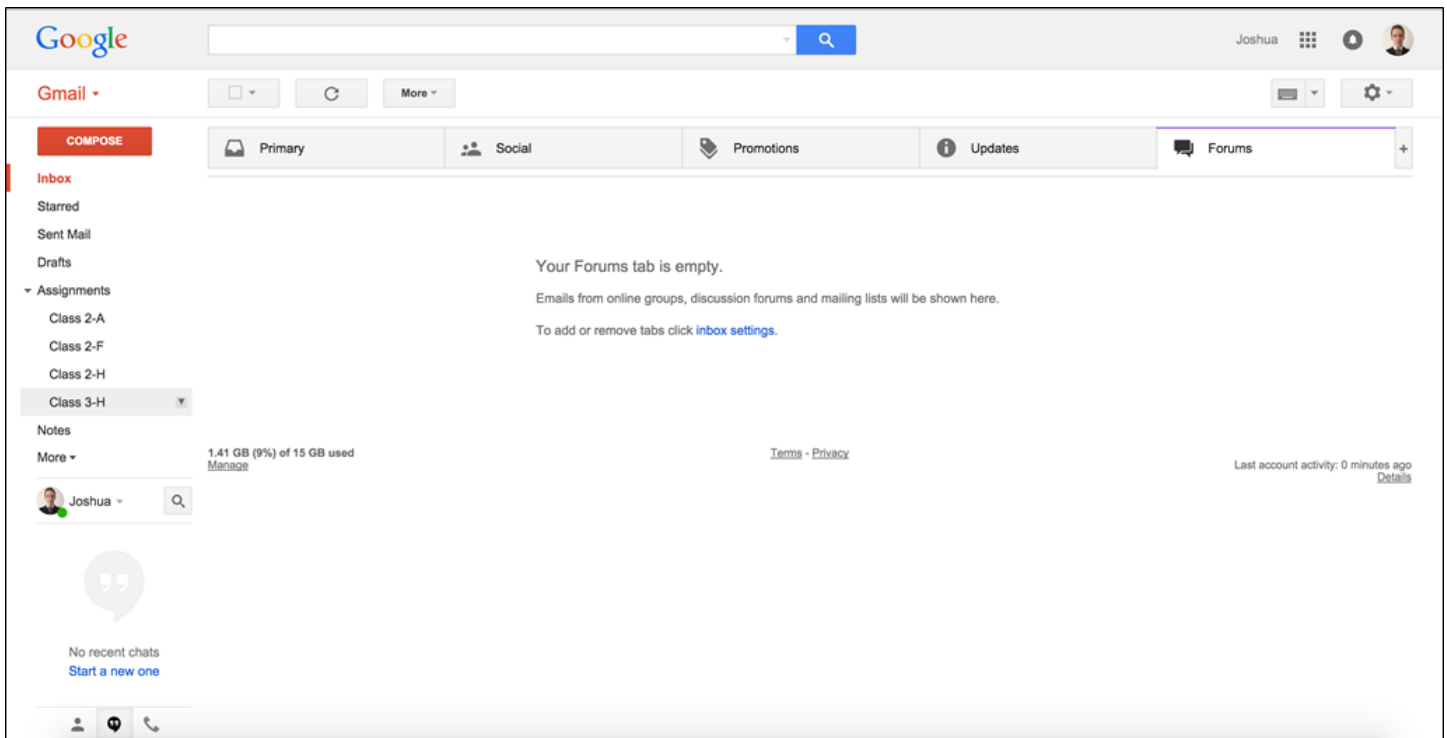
Google

Joshua

Gmail

More

COMPOSE

Inbox
Starred
Sent Mail
Drafts
Assignments
Class 2-A
Class 2-F
Class 2-H
Class 3-H
Notes
More

Joshua

No recent chats
Start a new one

Primary
Social
Promotions
Updates
Forums
+

Your Forums tab is empty.

Emails from online groups, discussion forums and mailing lists will be shown here.

To add or remove tabs click inbox settings.

1.41 GB (9%) of 15 GB used
Manage

Terms - Privacy

Last account activity: 0 minutes ago
Details